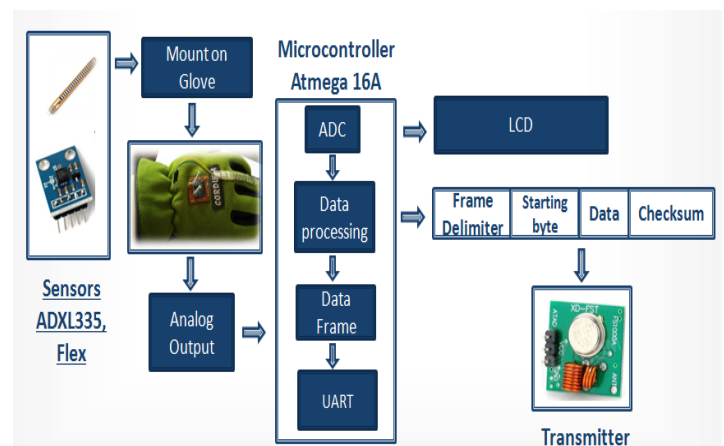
Mount on Glove

Microcontroller Atmega 16A

ADC

Data processing

Data Frame

UART

LCD

| Frame Delimiter | Starting byte | Data | Checksum |
|---|---|---|---|

Sensors ADXL335, Flex

Analog Output

Transmitter